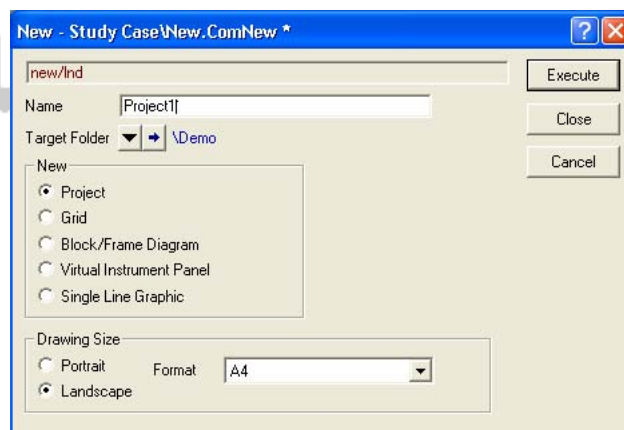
New - Study Case\New.ComNew *

?

new/Ind

Execute

Name Project1

Close

Target Folder \Demo

Cancel

New

Project

Grid

Block/Frame Diagram

Virtual Instrument Panel

Single Line Graphic

Drawing Size

Portrait

Format A4

Landscape